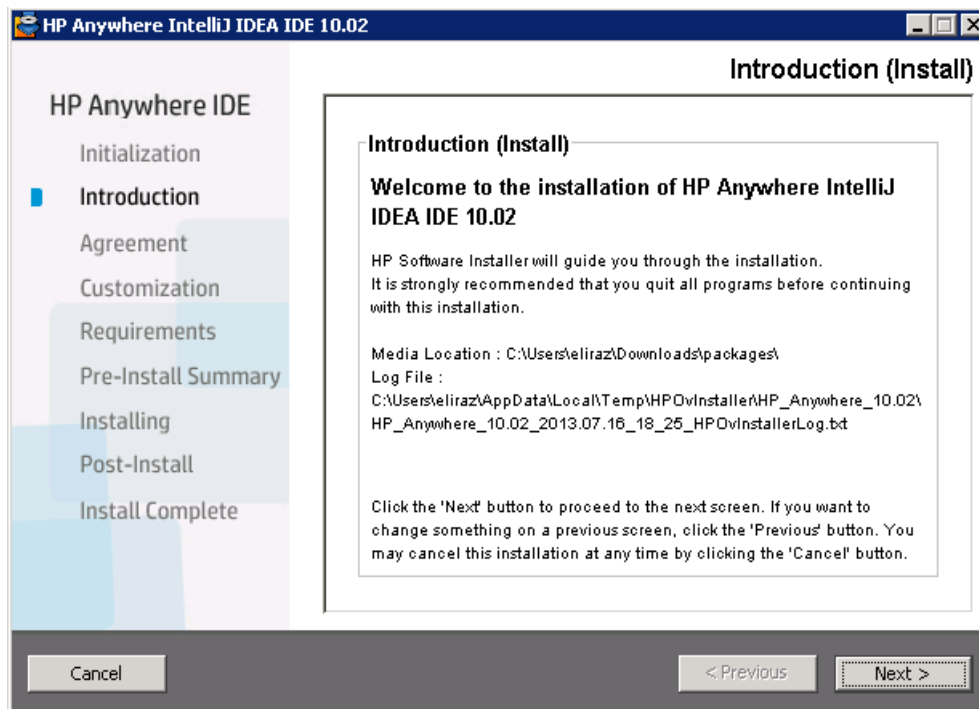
HP Anywhere IntelliJ IDEA IDE 10.02

Introduction (Install)

HP Anywhere IDE

Initialization

Introduction

Agreement

Customization

Requirements

Pre-Install Summary

Installing

Post-Install

Install Complete

Introduction (Install)

Welcome to the installation of HP Anywhere IntelliJ IDEA IDE 10.02

HP Software Installer will guide you through the installation.
It is strongly recommended that you quit all programs before continuing with this installation.

Media Location : C:\Users\eliraz\Downloads\packages\
Log File :
C:\Users\eliraz\AppData\Local\Temp\HPOvInstaller\HP_Anywhere_10.02\HP_Anywhere_10.02_2013.07.16_18_25_HPOvInstallerLog.txt

Click the 'Next' button to proceed to the next screen. If you want to change something on a previous screen, click the 'Previous' button. You may cancel this installation at any time by clicking the 'Cancel' button.

Cancel

< Previous

Next >